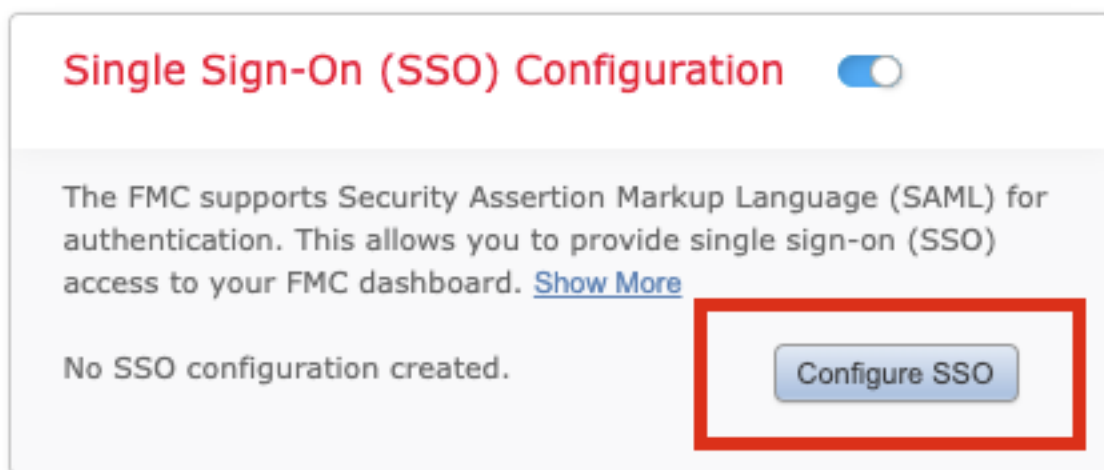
Single Sign-On (SSO) Configuration

The FMC supports Security Assertion Markup Language (SAML) for authentication. This allows you to provide single sign-on (SSO) access to your FMC dashboard. Show More

No SSO configuration created.

Configure SSO